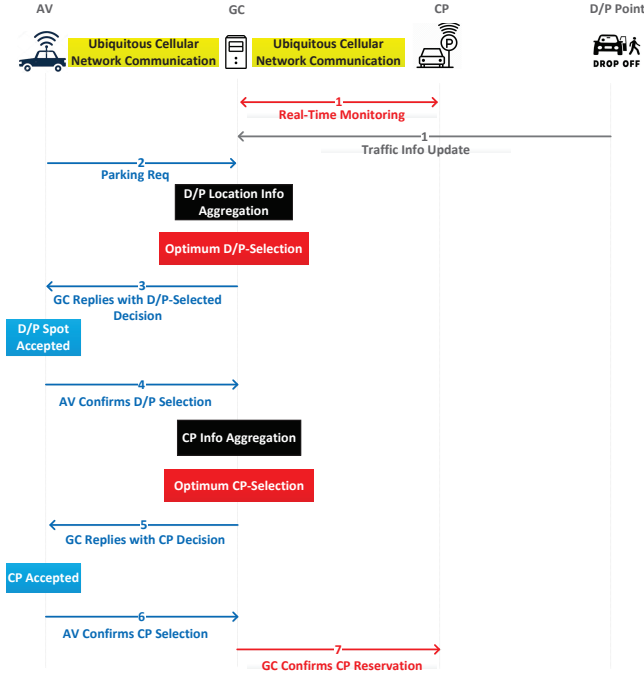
AV

GC

CP

D/P Point

Ubiquitous Cellular Network Communication

Ubiquitous Cellular Network Communication

DROP OFF

1
Real-Time Monitoring

1
Traffic Info Update

2
Parking Req

D/P Location Info Aggregation

Optimum D/P-Selection

3
GC Replies with D/P-Selected Decision

D/P Spot Accepted

4
AV Confirms D/P Selection

CP Info Aggregation

Optimum CP-Selection

5
GC Replies with CP Decision

CP Accepted

6
AV Confirms CP Selection

7
GC Confirms CP Reservation